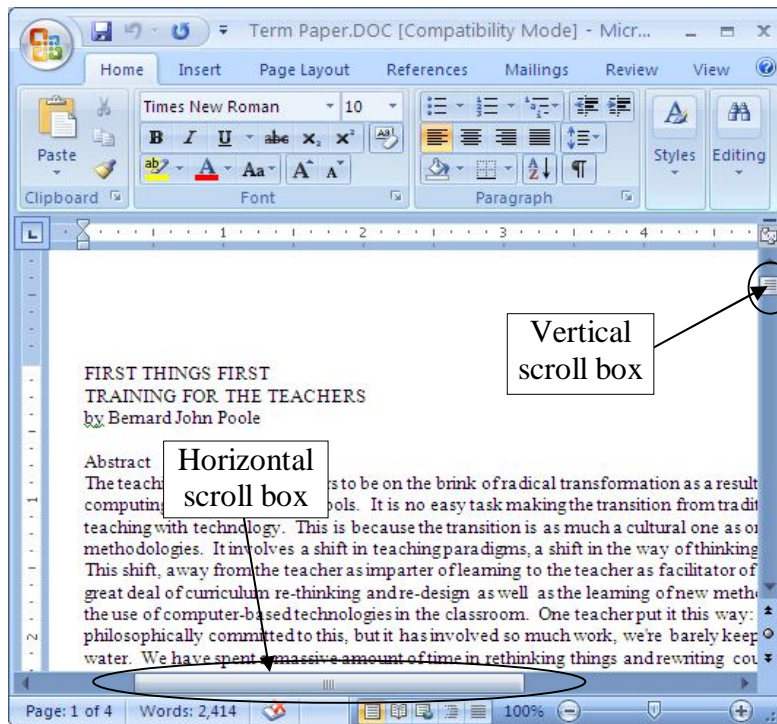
Term Paper.DOC [Compatibility Mode] - Micr...

Home Insert Page Layout References Mailings Review View

Paste

Clipboard

Times New Roman 10

B I U abe $x_2$ $x^2$

Aa A A

Font

Paragraph

Styles

Editing

1 2 3 4

Vertical scroll box

FIRST THINGS FIRST
TRAINING FOR THE TEACHERS
by Bernard John Poole

Abstract

Horizontal scroll box

The teach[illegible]s to be on the brink of radical transformation as a result computing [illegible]ools. It is no easy task making the transition from tradit teaching with technology. This is because the transition is as much a cultural one as o methodologies. It involves a shift in teaching paradigms, a shift in the way of thinking This shift, away from the teacher as imparter of learning to the teacher as facilitator of great deal of curriculum re-thinking and re-design as well as the learning of new meth the use of computer-based technologies in the classroom. One teacher put it this way: philosophically committed to this, but it has involved so much work, we're barely keep water. We have spent a massive amount of time in rethinking things and rewriting cou

Page: 1 of 4 Words: 2,414 100%